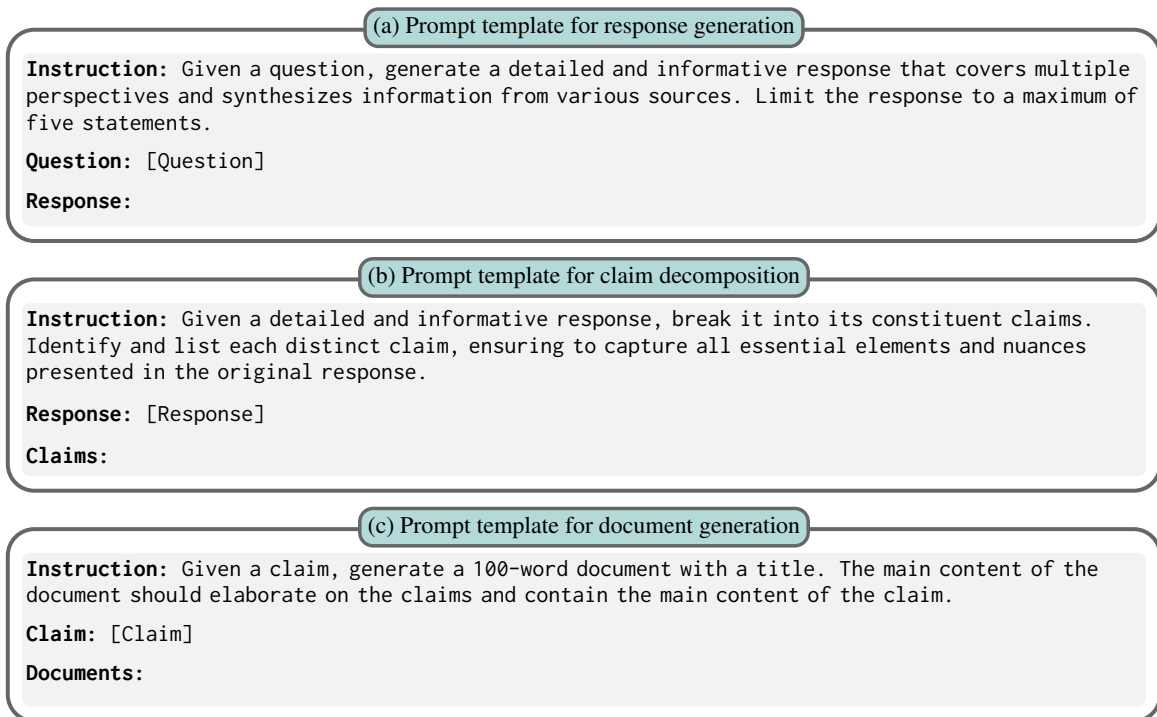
(a) Prompt template for response generation

Instruction: Given a question, generate a detailed and informative response that covers multiple perspectives and synthesizes information from various sources. Limit the response to a maximum of five statements.

Question: [Question]

Response:

(b) Prompt template for claim decomposition

Instruction: Given a detailed and informative response, break it into its constituent claims. Identify and list each distinct claim, ensuring to capture all essential elements and nuances presented in the original response.

Response: [Response]

Claims:

(c) Prompt template for document generation

Instruction: Given a claim, generate a 100-word document with a title. The main content of the document should elaborate on the claims and contain the main content of the claim.

Claim: [Claim]

Documents: